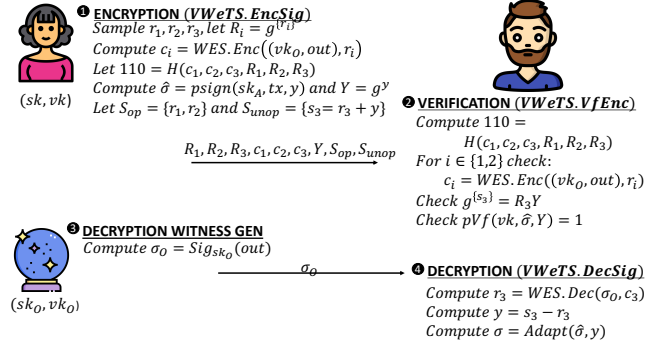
❶ ENCRYPTION ($VWeTS.EncSig$)

$Sample\ r_1, r_2, r_3, let\ R_i = g^{(r_i)}$

$Compute\ c_i = WES.Enc((vk_O, out), r_i)$

$Let\ 110 = H(c_1, c_2, c_3, R_1, R_2, R_3)$

$Compute\ \hat{\sigma} = psign(sk_A, tx, y)\ and\ Y = g^y$

$Let\ S_{op} = \{r_1, r_2\}\ and\ S_{unop} = \{s_3 = r_3 + y\}$

$(sk, vk)$

❷ VERIFICATION ($VWeTS.VfEnc$)

$Compute\ 110 =$

$H(c_1, c_2, c_3, R_1, R_2, R_3)$

$For\ i \in \{1,2\}\ check:$

$c_i = WES.Enc((vk_O, out), r_i)$

$Check\ g^{(s_3)} = R_3 Y$

$Check\ pVf(vk, \hat{\sigma}, Y) = 1$

$R_1, R_2, R_3, c_1, c_2, c_3, Y, S_{op}, S_{unop}$

❸ DECRYPTION WITNESS GEN

$Compute\ \sigma_O = Sig_{sk_O}(out)$

$(sk_O, vk_O)$

$\sigma_O$

❹ DECRYPTION ($VWeTS.DecSig$)

$Compute\ r_3 = WES.Dec(\sigma_O, c_3)$

$Compute\ y = s_3 - r_3$

$Compute\ \sigma = Adapt(\hat{\sigma}, y)$